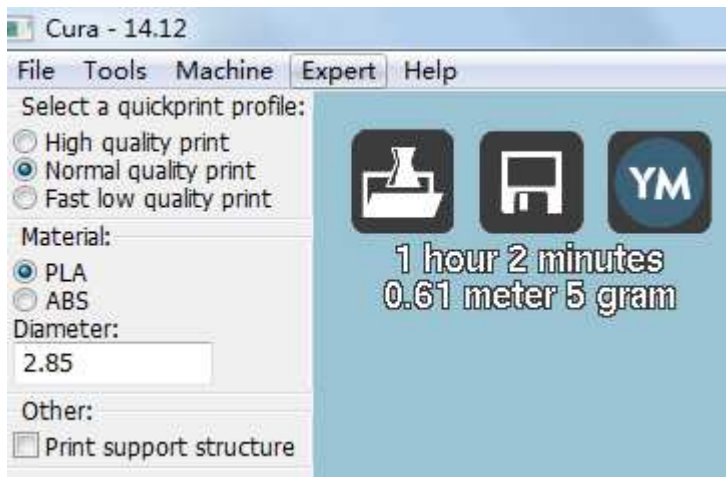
Cura - 14.12

File Tools Machine Expert Help

Select a quickprint profile:
High quality print
Normal quality print
Fast low quality print

Material:
PLA
ABS
Diameter:
2.85

Other:
Print support structure

YM

1 hour 2 minutes
0.61 meter 5 gram